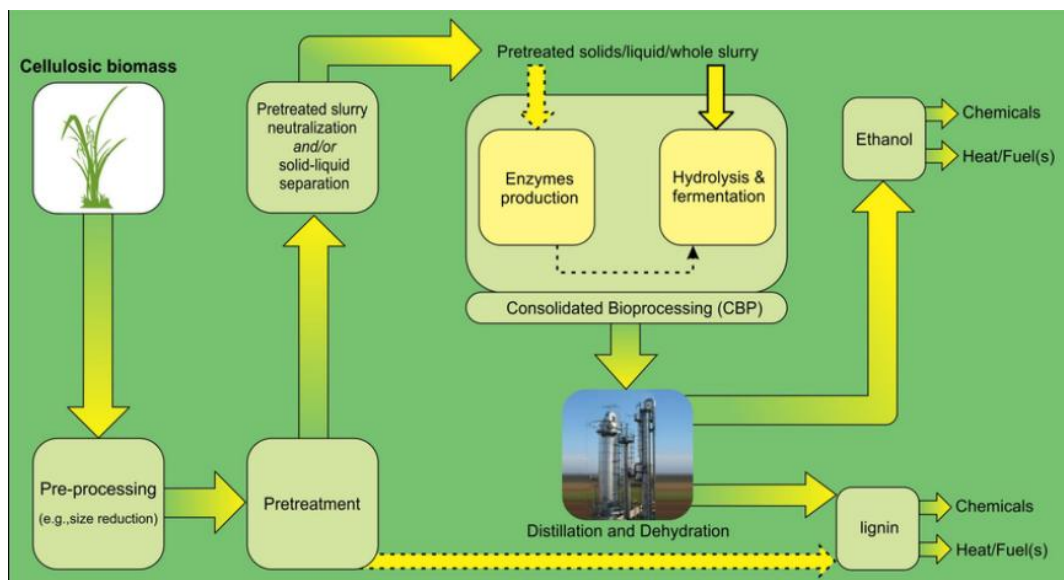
Cellulosic biomass

Pretreated solids/liquid/whole slurry

Pretreated slurry neutralization *and/or* solid-liquid separation

Enzymes production

Hydrolysis & fermentation

Consolidated Bioprocessing (CBP)

Ethanol

Chemicals

Heat/Fuel(s)

Pre-processing (e.g.,size reduction)

Pretreatment

Distillation and Dehydration

lignin

Chemicals

Heat/Fuel(s)